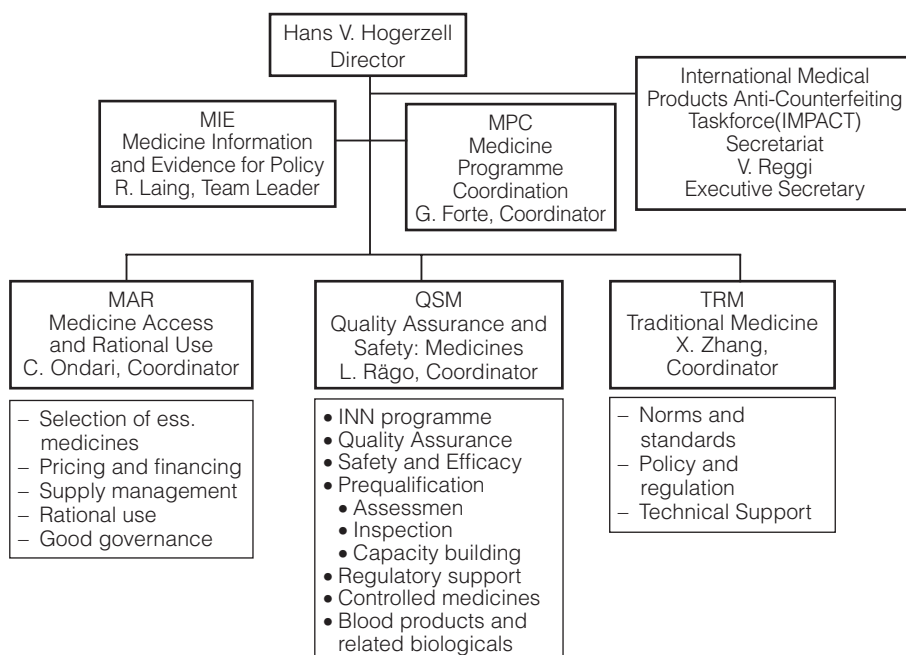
Hans V. Hogerzell
Director

International Medical Products Anti-Counterfeiting Taskforce(IMPACT) Secretariat
V. Reggi
Executive Secretary

MIE
Medicine Information and Evidence for Policy
R. Laing, Team Leader

MPC
Medicine Programme Coordination
G. Forte, Coordinator

MAR
Medicine Access and Rational Use
C. Ondari, Coordinator

– Selection of ess. medicines
– Pricing and financing
– Supply management
– Rational use
– Good governance

QSM
Quality Assurance and Safety: Medicines
L. Rägo, Coordinator

• INN programme
• Quality Assurance
• Safety and Efficacy
• Prequalification
• Assessmen
• Inspection
• Capacity building
• Regulatory support
• Controlled medicines
• Blood products and related biologicals

TRM
Traditional Medicine
X. Zhang, Coordinator

– Norms and standards
– Policy and regulation
– Technical Support